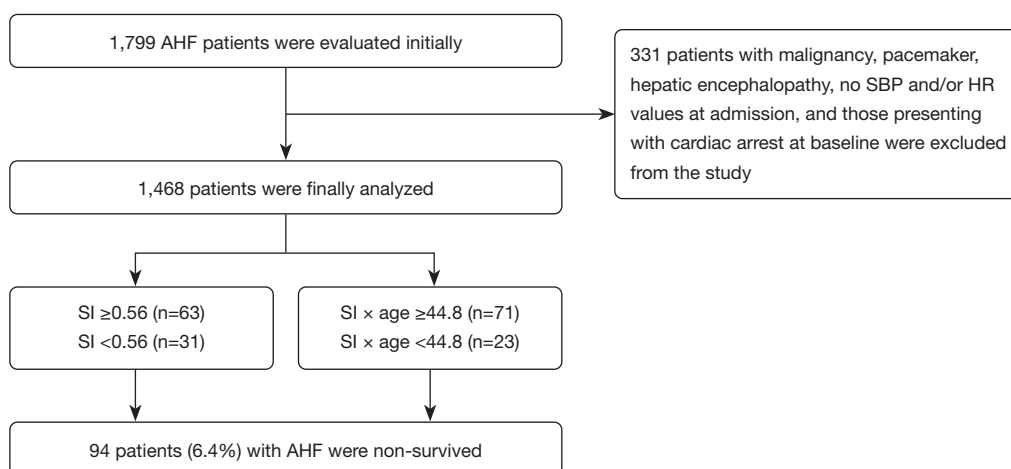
1,799 AHF patients were evaluated initially

331 patients with malignancy, pacemaker, hepatic encephalopathy, no SBP and/or HR values at admission, and those presenting with cardiac arrest at baseline were excluded from the study

1,468 patients were finally analyzed

SI ≥0.56 (n=63)
SI <0.56 (n=31)

SI × age ≥44.8 (n=71)
SI × age <44.8 (n=23)

94 patients (6.4%) with AHF were non-survived